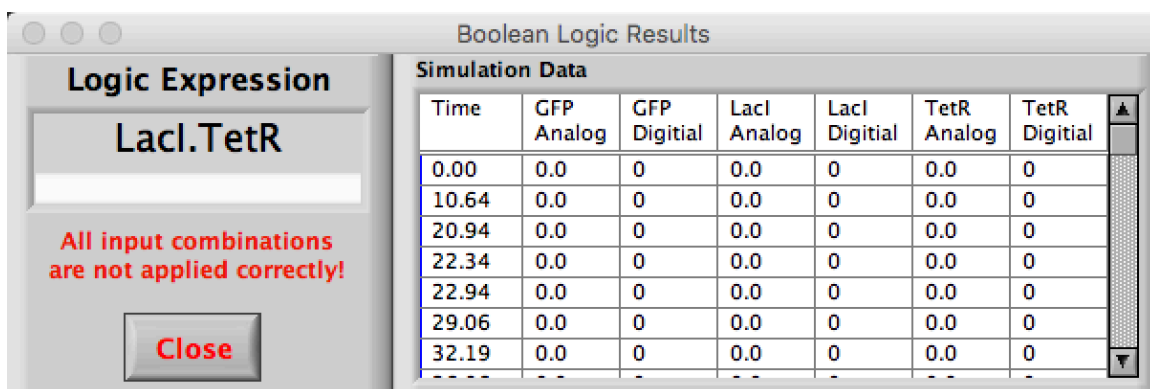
Boolean Logic Results

Logic Expression

LacI.TetR

All input combinations are not applied correctly!

Close

Simulation Data

| Time | GFP Analog | GFP Digitial | LacI Analog | LacI Digitial | TetR Analog | TetR Digitial |
|---|---|---|---|---|---|---|
| 0.00 | 0.0 | 0 | 0.0 | 0 | 0.0 | 0 |
| 10.64 | 0.0 | 0 | 0.0 | 0 | 0.0 | 0 |
| 20.94 | 0.0 | 0 | 0.0 | 0 | 0.0 | 0 |
| 22.34 | 0.0 | 0 | 0.0 | 0 | 0.0 | 0 |
| 22.94 | 0.0 | 0 | 0.0 | 0 | 0.0 | 0 |
| 29.06 | 0.0 | 0 | 0.0 | 0 | 0.0 | 0 |
| 32.19 | 0.0 | 0 | 0.0 | 0 | 0.0 | 0 |
| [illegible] | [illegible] | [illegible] | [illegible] | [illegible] | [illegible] | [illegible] |